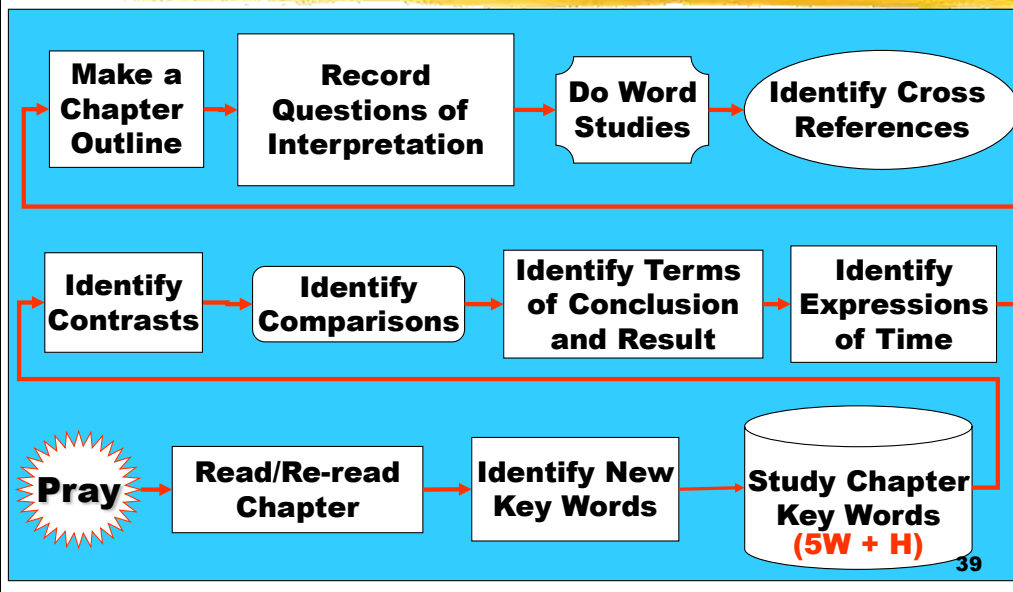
Make a Chapter Outline

Record Questions of Interpretation

Do Word Studies

Identify Cross References

Identify Contrasts

Identify Comparisons

Identify Terms of Conclusion and Result

Identify Expressions of Time

Pray

Read/Re-read Chapter

Identify New Key Words

Study Chapter Key Words (5W + H)

39